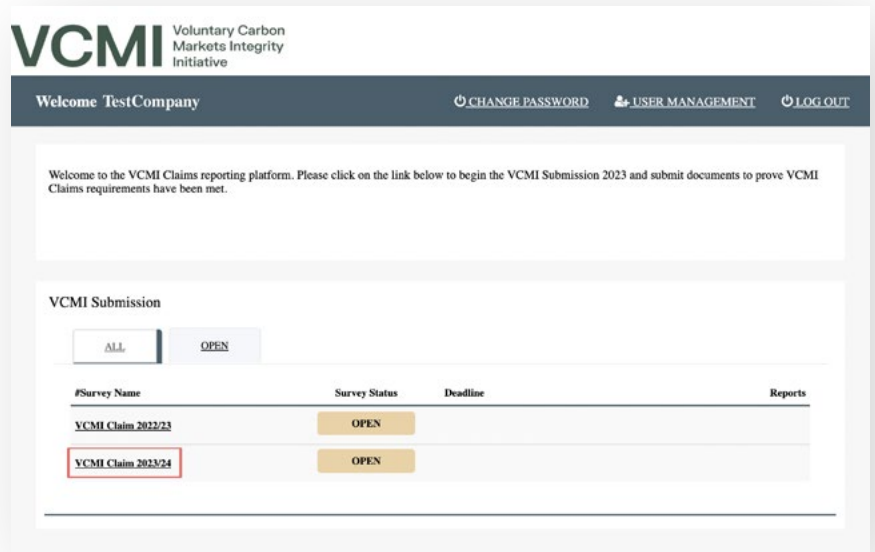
VCMI Voluntary Carbon Markets Integrity Initiative

Welcome TestCompany

CHANGE PASSWORD USER MANAGEMENT LOG OUT

Welcome to the VCMI Claims reporting platform. Please click on the link below to begin the VCMI Submission 2023 and submit documents to prove VCMI Claims requirements have been met.

VCMI Submission

ALL OPEN

| #Survey Name | Survey Status | Deadline | Reports |
|---|---|---|---|
| VCMI Claim 2022/23 | OPEN | | |
| VCMI Claim 2023/24 | OPEN | | |